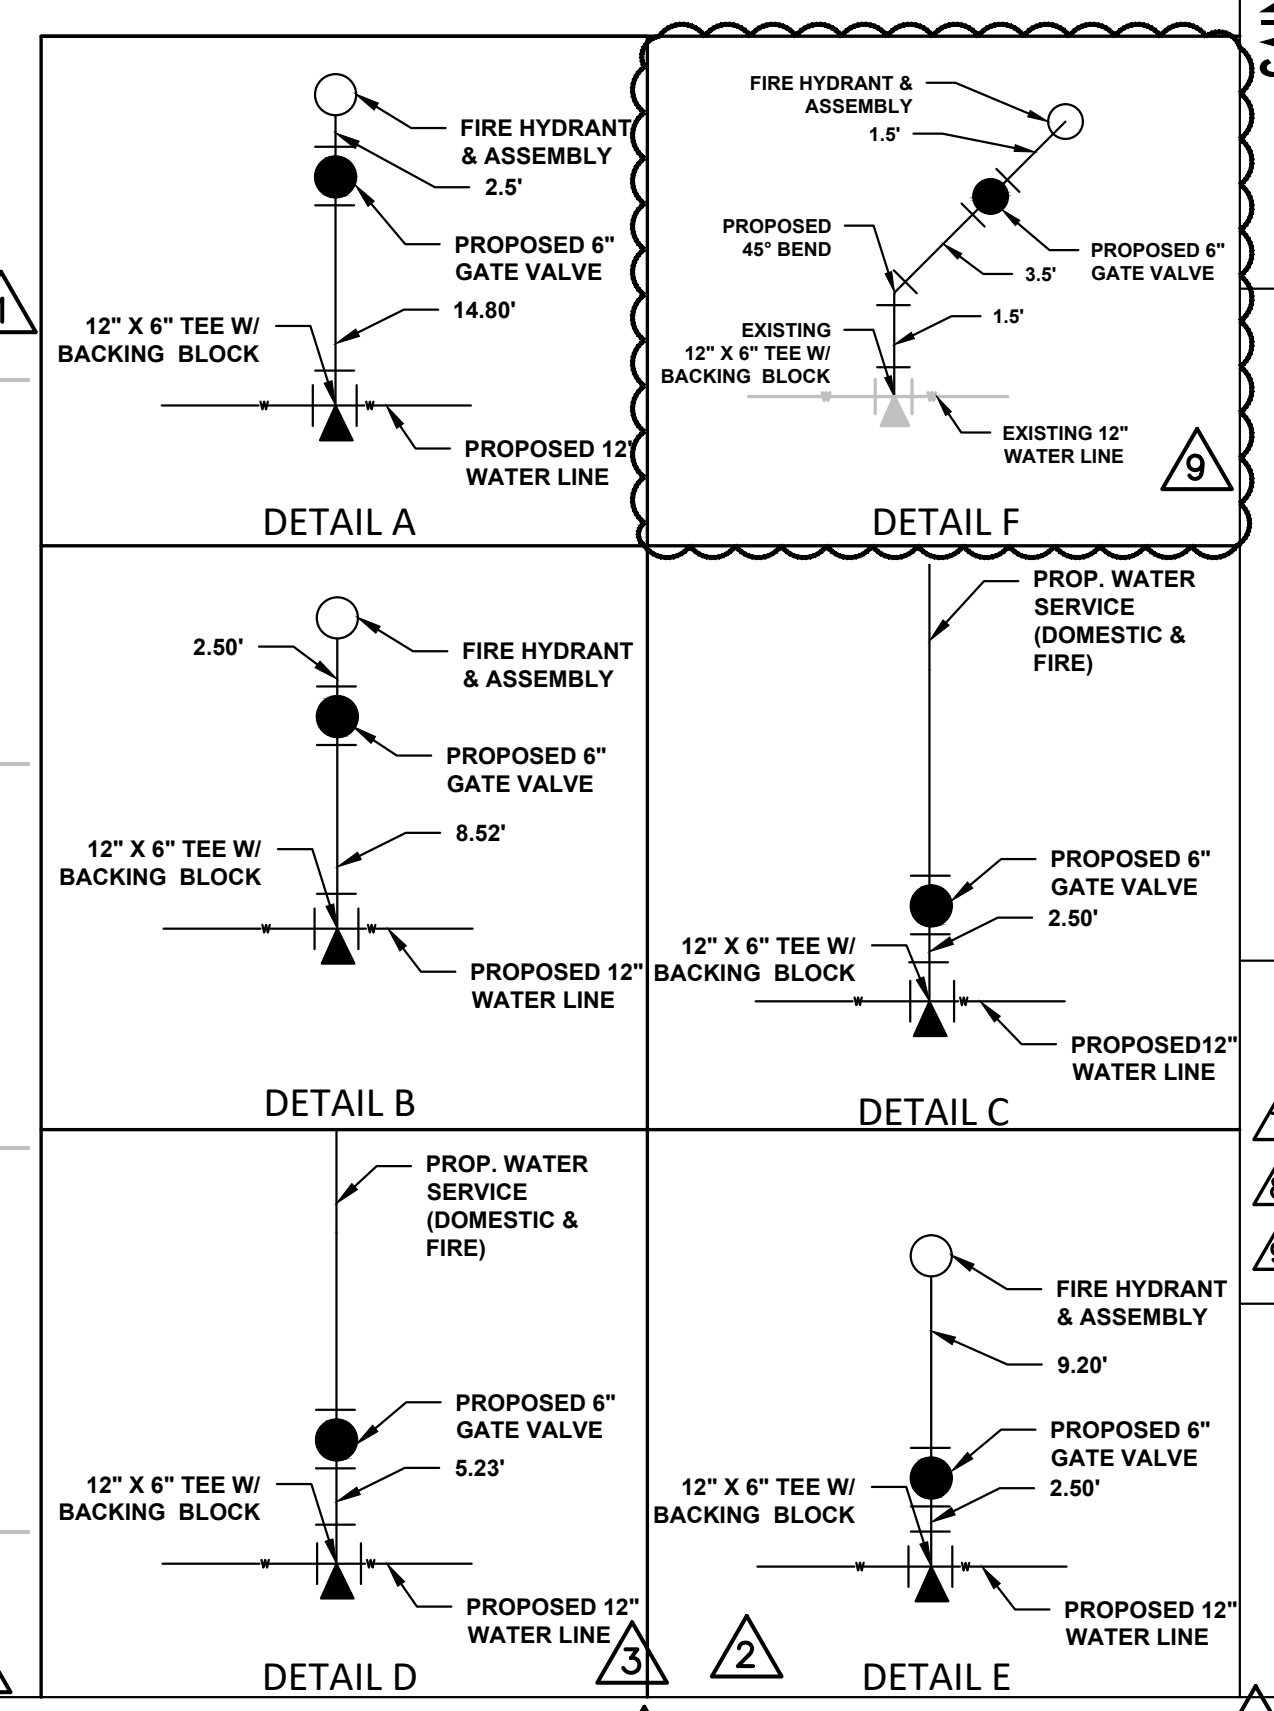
FIRE HYDRANT & ASSEMBLY

2.5'

PROPOSED 6" GATE VALVE

14.80'

12" X 6" TEE W/ BACKING BLOCK

w

w

PROPOSED 12" WATER LINE

DETAIL A

FIRE HYDRANT & ASSEMBLY

1.5'

PROPOSED 45° BEND

PROPOSED 6" GATE VALVE

3.5'

1.5'

EXISTING 12" X 6" TEE W/ BACKING BLOCK

EXISTING 12" WATER LINE

9

DETAIL F

2.50'

FIRE HYDRANT & ASSEMBLY

PROPOSED 6" GATE VALVE

8.52'

12" X 6" TEE W/ BACKING BLOCK

w

w

PROPOSED 12" WATER LINE

DETAIL B

PROP. WATER SERVICE (DOMESTIC & FIRE)

PROPOSED 6" GATE VALVE

2.50'

12" X 6" TEE W/ BACKING BLOCK

w

w

PROPOSED12" WATER LINE

DETAIL C

PROP. WATER SERVICE (DOMESTIC & FIRE)

PROPOSED 6" GATE VALVE

5.23'

12" X 6" TEE W/ BACKING BLOCK

w

w

PROPOSED 12" WATER LINE

3

DETAIL D

FIRE HYDRANT & ASSEMBLY

9.20'

PROPOSED 6" GATE VALVE

2.50'

12" X 6" TEE W/ BACKING BLOCK

w

w

PROPOSED 12" WATER LINE

2

DETAIL E

1